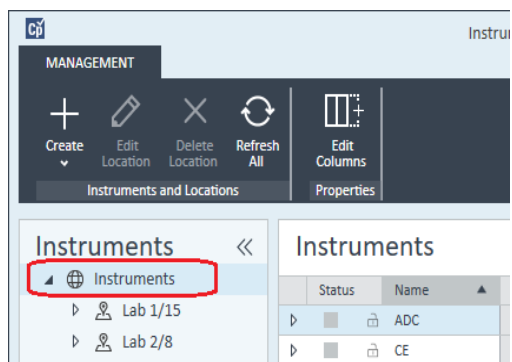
Cp

Instru

MANAGEMENT

Create

Edit Location

Delete Location

Refresh All

Edit Columns

Instruments and Locations

Properties

Instruments

Instruments

Lab 1/15

Lab 2/8

Instruments

| | Status | Name |
|---|---|---|
| ▷ | | ADC |
| ▷ | | CE |